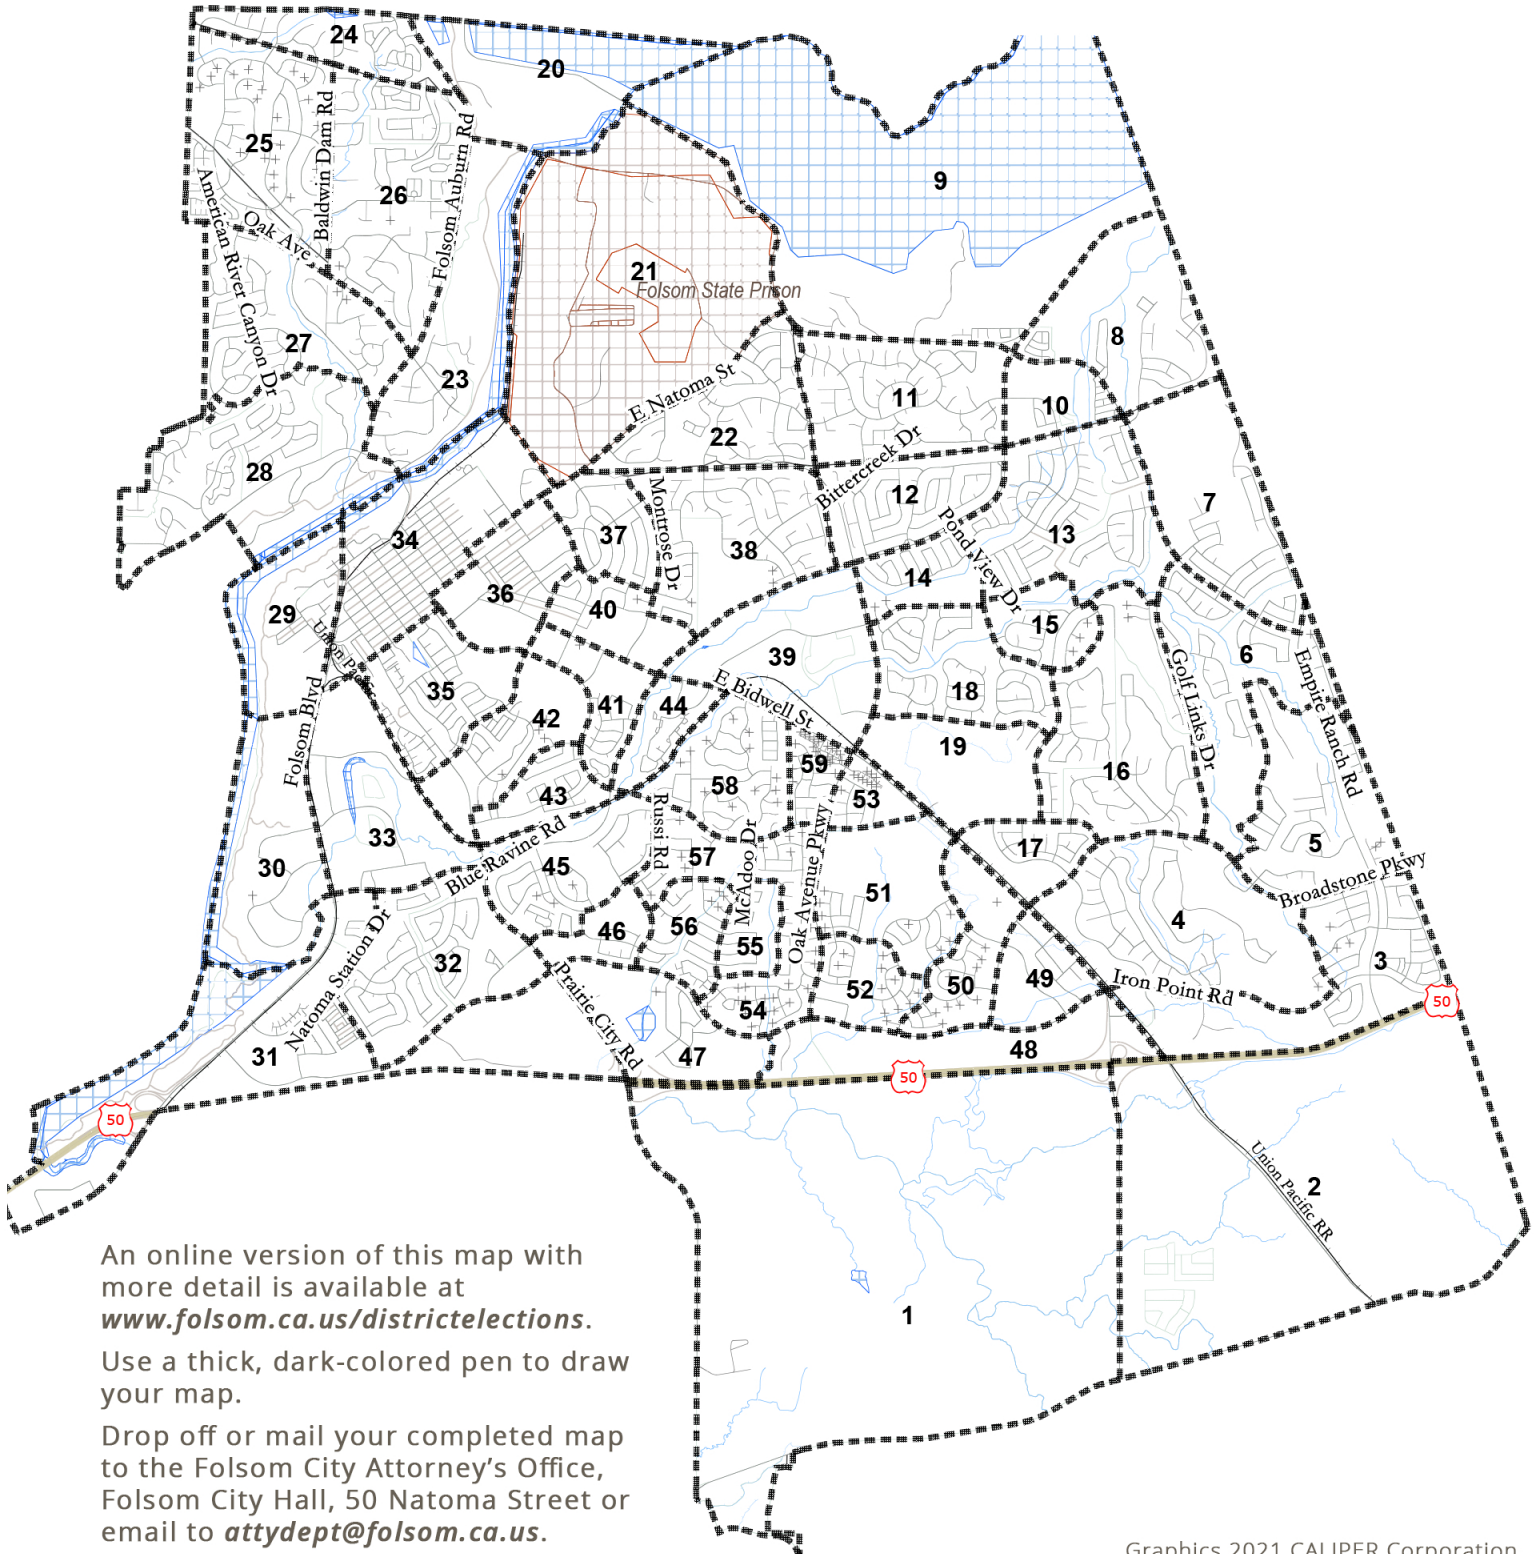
24
20
9
25
Baldwin Dam Rd
26
Folsom Auburn Rd
American River Canyon Dr
Oak Ave
21
Folsom State Prison
27
23
8
E Natoma St
11
10
22
28
Bittercreek Dr
12
7
Pond View Dr
13
34
37
Montrose Dr
38
14
36
40
15
29
Union Pac
Golf Links Dr
6
Empire Ranch Rd
39
35
E Bidwell St
18
41
44
42
19
Folsom Blvd
59
16
58
43
53
Russi Rd
33
Blue Ravine Rd
57
McAdoo Dr
Oak Avenue Pkwy
17
5
30
45
51
Broadstone Pkwy
4
Natoma Station Dr
46
56
55
32
Prairie City Rd
52
50
49
3
Iron Point Rd
50
54
31
47
48
50
50
Union Pacific RR
2
1

An online version of this map with more detail is available at ***www.folsom.ca.us/districtelections***.

Use a thick, dark-colored pen to draw your map.

Drop off or mail your completed map to the Folsom City Attorney's Office, Folsom City Hall, 50 Natoma Street or email to ***attydept@folsom.ca.us***.

Graphics 2021 CALIPER Corporation